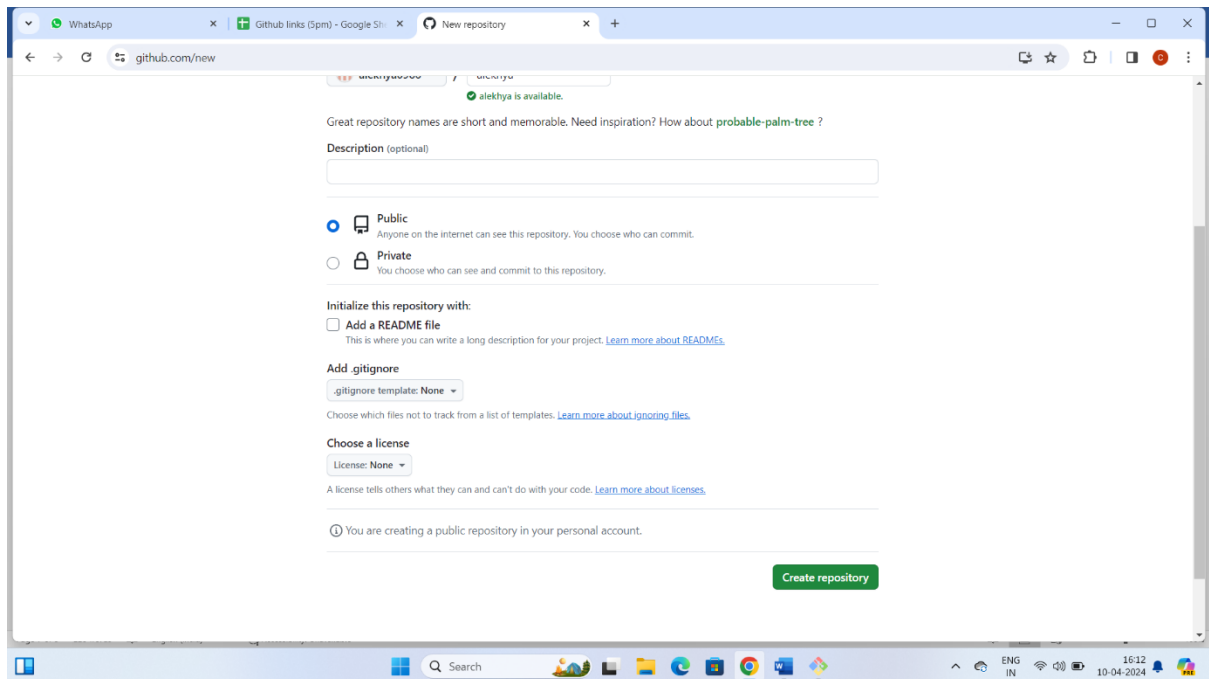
WhatsApp
Github links (5pm) - Google Sh
New repository
github.com/new

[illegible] / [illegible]
alekhya is available.

Great repository names are short and memorable. Need inspiration? How about probable-palm-tree ?

Description (optional)

Public
Anyone on the internet can see this repository. You choose who can commit.

Private
You choose who can see and commit to this repository.

Initialize this repository with:
Add a README file
This is where you can write a long description for your project. Learn more about READMEs.

Add .gitignore
.gitignore template: None
Choose which files not to track from a list of templates. Learn more about ignoring files.

Choose a license
License: None
A license tells others what they can and can't do with your code. Learn more about licenses.

You are creating a public repository in your personal account.

Create repository

Search
ENG IN
16:12
10-04-2024